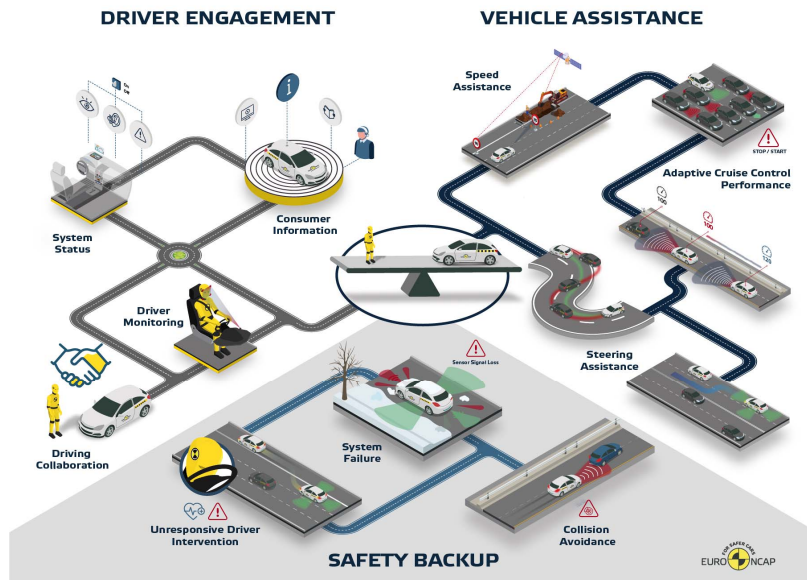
DRIVER ENGAGEMENT

VEHICLE ASSISTANCE

Speed Assistance

STOP / START

Adaptive Cruise Control Performance

100

100

120

System Status

Consumer Information

Driver Monitoring

Steering Assistance

Sensor Signal Loss

System Failure

Driving Collaboration

Unresponsive Driver Intervention

Collision Avoidance

SAFETY BACKUP

FOR SAFER CARS
EURO NCAP